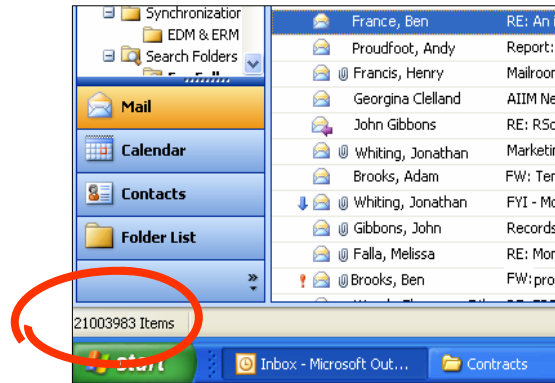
Synchronization
EDM & ERM
Search Folders
Mail
Calendar
Contacts
Folder List
21003983 Items
start
Inbox - Microsoft Out...
Contracts

France, Ben | RE: An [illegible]
Proudfoot, Andy | Report:
Francis, Henry | Mailroo
Georgina Clelland | AIIM Ne
John Gibbons | RE: RSc
Whiting, Jonathan | Marketi
Brooks, Adam | FW: Ter
Whiting, Jonathan | FYI - M
Gibbons, John | Records
Falla, Melissa | RE: Mo
Brooks, Ben | FW:pro